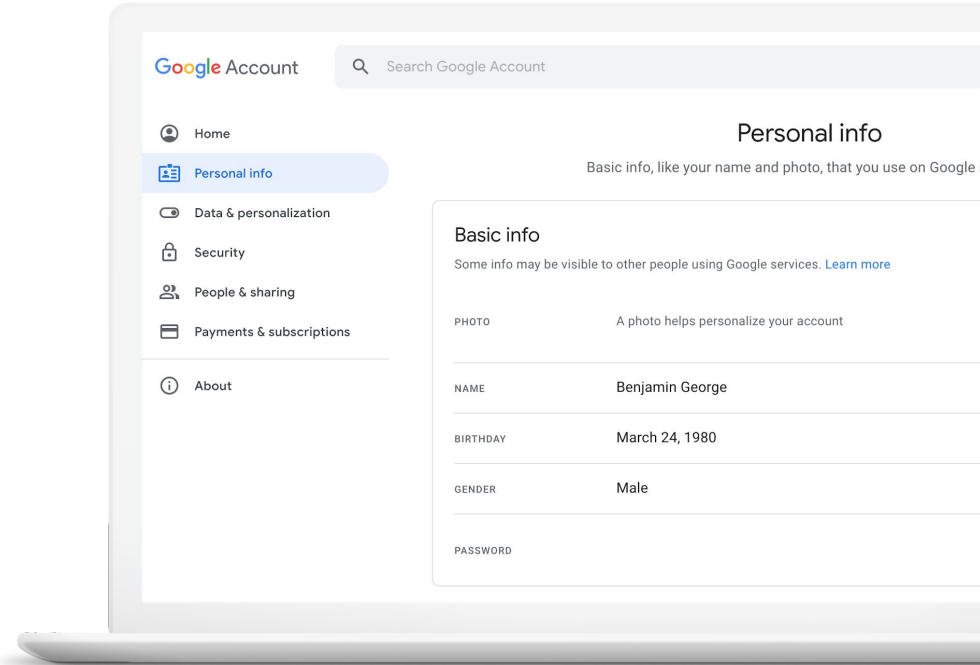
Google Account

Search Google Account

Home

Personal info

Data & personalization

Security

People & sharing

Payments & subscriptions

About

Personal info

Basic info, like your name and photo, that you use on Google

Basic info

Some info may be visible to other people using Google services. Learn more

| | |
|---|---|
| PHOTO | A photo helps personalize your account |
| NAME | Benjamin George |
| BIRTHDAY | March 24, 1980 |
| GENDER | Male |
| PASSWORD | |